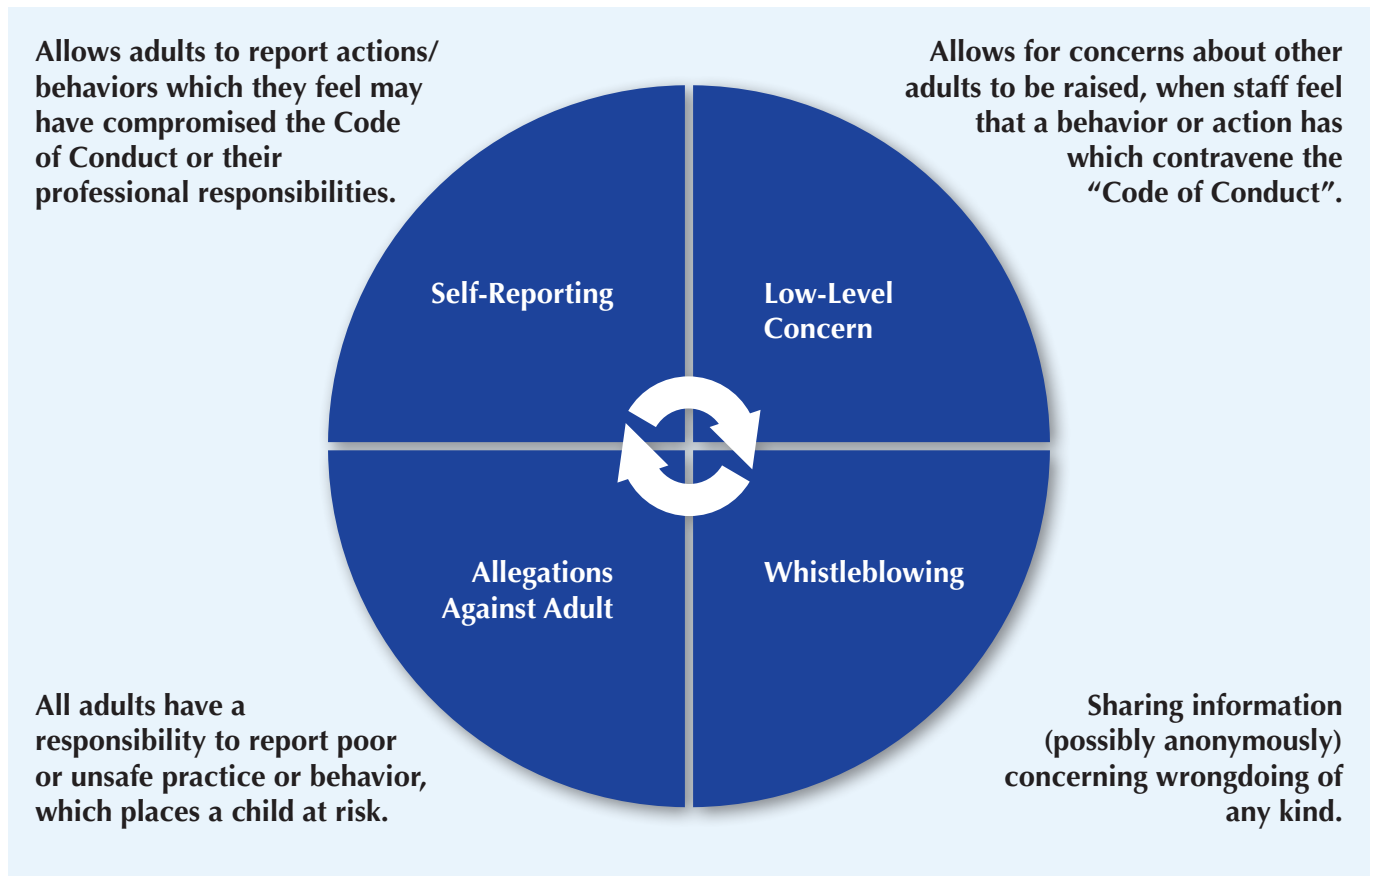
Allows adults to report actions/ behaviors which they feel may have compromised the Code of Conduct or their professional responsibilities.

Allows for concerns about other adults to be raised, when staff feel that a behavior or action has which contravene the "Code of Conduct".

Self-Reporting

Low-Level Concern

Allegations Against Adult

Whistleblowing

All adults have a responsibility to report poor or unsafe practice or behavior, which places a child at risk.

Sharing information (possibly anonymously) concerning wrongdoing of any kind.